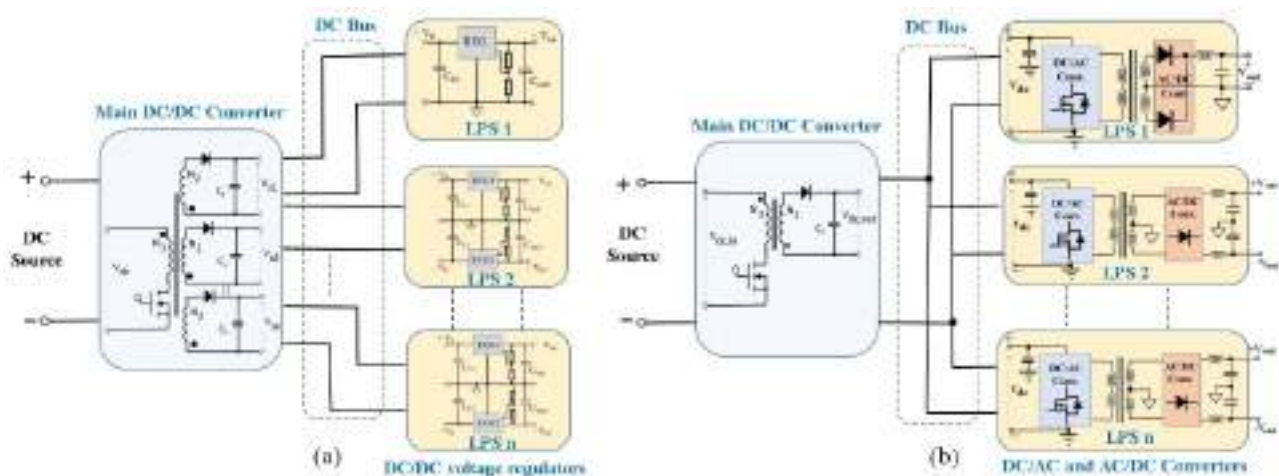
DC Bus

Main DC/DC Converter

+

DC Source

−

LPS 1

LPS 2

LPS n

(a)

DC/DC voltage regulators

DC Bus

Main DC/DC Converter

+

DC Source

−

DC/AC Conv.

AC/DC Conv.

LPS 1

DC/AC Conv.

AC/DC Conv.

LPS 2

DC/AC Conv.

AC/DC Conv.

LPS n

(b)

DC/AC and AC/DC Converters